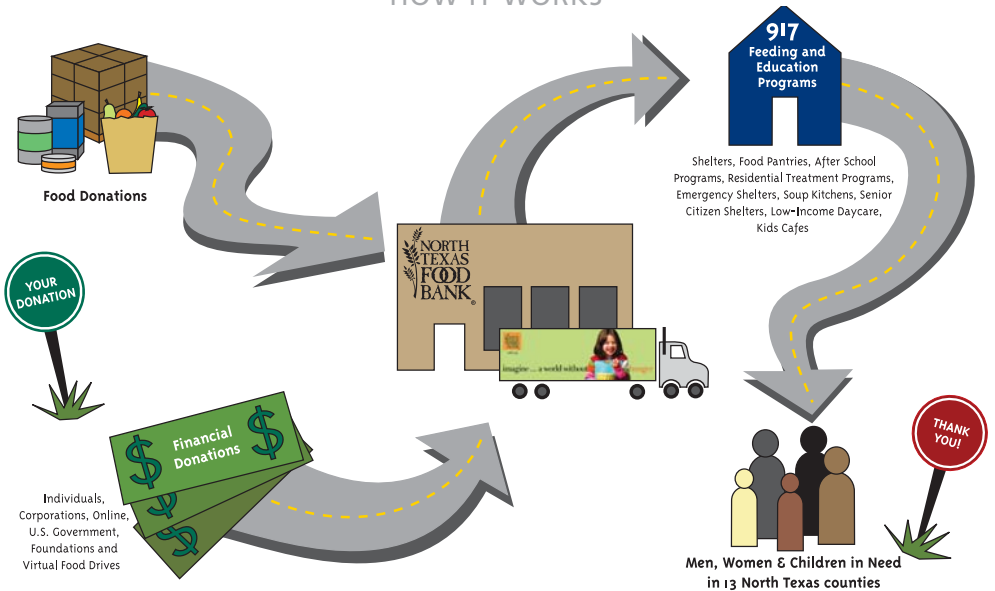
HOW IT WORKS

Food Donations

YOUR DONATION

Financial Donations

Individuals, Corporations, Online, U.S. Government, Foundations and Virtual Food Drives

NORTH TEXAS FOOD BANK

imagine ... a world without hunger

917 Feeding and Education Programs

Shelters, Food Pantries, After School Programs, Residential Treatment Programs, Emergency Shelters, Soup Kitchens, Senior Citizen Shelters, Low-Income Daycare, Kids Cafes

THANK YOU!

Men, Women & Children in Need in 13 North Texas counties